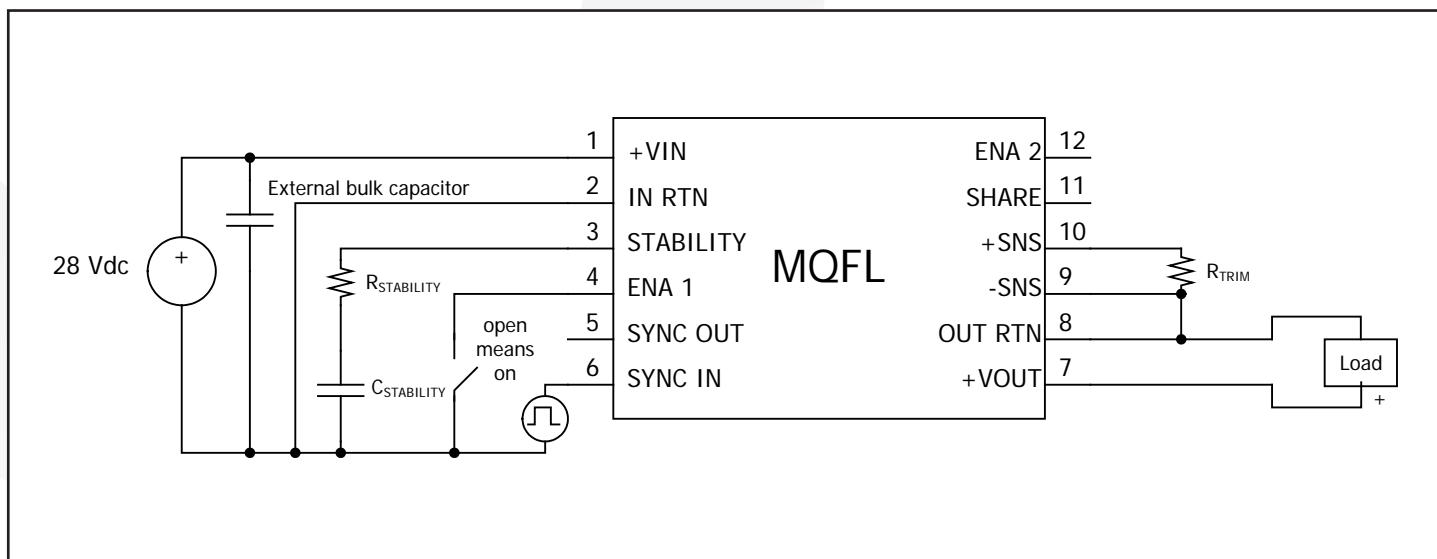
1 +VIN
2 IN RTN
3 STABILITY
4 ENA 1
5 SYNC OUT
6 SYNC IN

MQFL

ENA 2 12
SHARE 11
+SNS 10
-SNS 9
OUT RTN 8
+VOUT 7

External bulk capacitor

28 Vdc

+

$R_{STABILITY}$

$C_{STABILITY}$

open means on

$R_{TRIM}$

Load

+